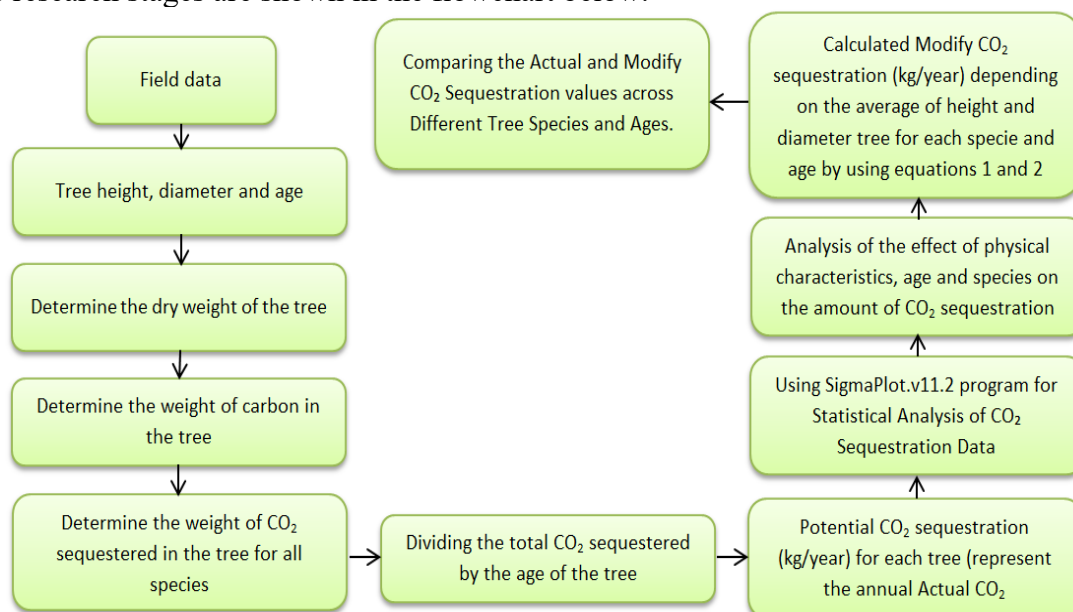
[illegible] research stages are shown in the flowchart below.

Field data

Tree height, diameter and age

Determine the dry weight of the tree

Determine the weight of carbon in the tree

Determine the weight of $CO_2$ sequestered in the tree for all species

Dividing the total $CO_2$ sequestered by the age of the tree

Potential $CO_2$ sequestration (kg/year) for each tree (represent the annual Actual $CO_2$

Using SigmaPlot.v11.2 program for Statistical Analysis of $CO_2$ Sequestration Data

Analysis of the effect of physical characteristics, age and species on the amount of $CO_2$ sequestration

Calculated Modify $CO_2$ sequestration (kg/year) depending on the average of height and diameter tree for each specie and age by using equations 1 and 2

Comparing the Actual and Modify $CO_2$ Sequestration values across Different Tree Species and Ages.